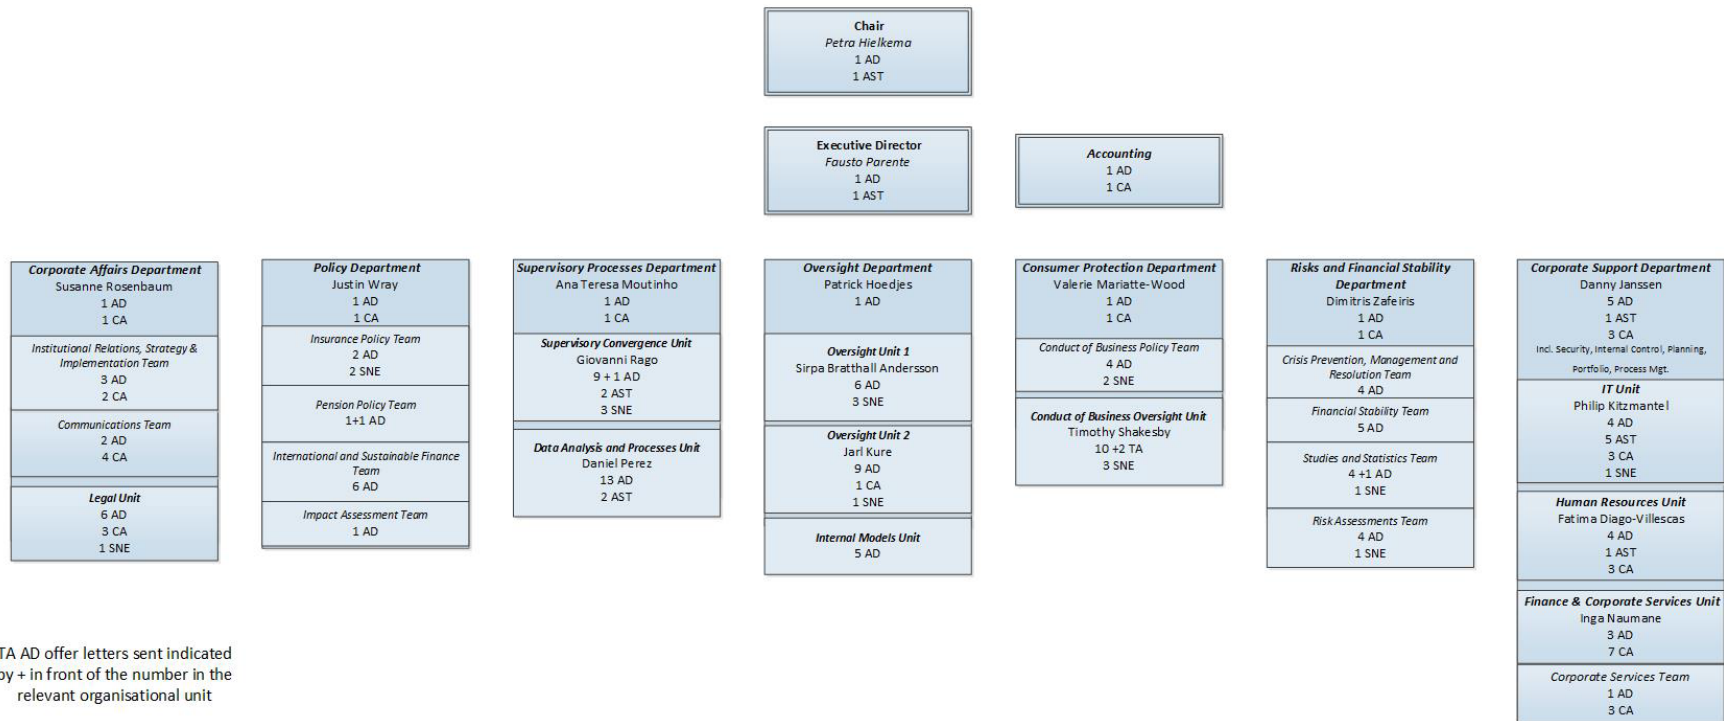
Chair
Petra Hielkema
1 AD
1 AST

Executive Director
Fausto Parente
1 AD
1 AST

Accounting
1 AD
1 CA

Corporate Affairs Department
Susanne Rosenbaum
1 AD
1 CA

Institutional Relations, Strategy & Implementation Team
3 AD
2 CA

Communications Team
2 AD
4 CA

Legal Unit
6 AD
3 CA
1 SNE

Policy Department
Justin Wray
1 AD
1 CA

Insurance Policy Team
2 AD
2 SNE

Pension Policy Team
1+1 AD

International and Sustainable Finance Team
6 AD

Impact Assessment Team
1 AD

Supervisory Processes Department
Ana Teresa Moutinho
1 AD
1 CA

Supervisory Convergence Unit
Giovanni Rago
9 + 1 AD
2 AST
3 SNE

Data Analysis and Processes Unit
Daniel Perez
13 AD
2 AST

Oversight Department
Patrick Hoedjes
1 AD

Oversight Unit 1
Sirpa Bratthall Andersson
6 AD
3 SNE

Oversight Unit 2
Jarl Kure
9 AD
1 CA
1 SNE

Internal Models Unit
5 AD

Consumer Protection Department
Valerie Mariatte-Wood
1 AD
1 CA

Conduct of Business Policy Team
4 AD
2 SNE

Conduct of Business Oversight Unit
Timothy Shakesby
10 +2 TA
3 SNE

Risks and Financial Stability Department
Dimitris Zafeiris
1 AD
1 CA

Crisis Prevention, Management and Resolution Team
4 AD

Financial Stability Team
5 AD

Studies and Statistics Team
4 +1 AD
1 SNE

Risk Assessments Team
4 AD
1 SNE

Corporate Support Department
Danny Janssen
5 AD
1 AST
3 CA
Incl. Security, Internal Control, Planning, Portfolio, Process Mgt.

IT Unit
Philip Kitzmantel
4 AD
5 AST
3 CA
1 SNE

Human Resources Unit
Fatima Diago-Villescas
4 AD
1 AST
3 CA

Finance & Corporate Services Unit
Inga Naumane
3 AD
7 CA

Corporate Services Team
1 AD
3 CA

TA AD offer letters sent indicated by + in front of the number in the relevant organisational unit